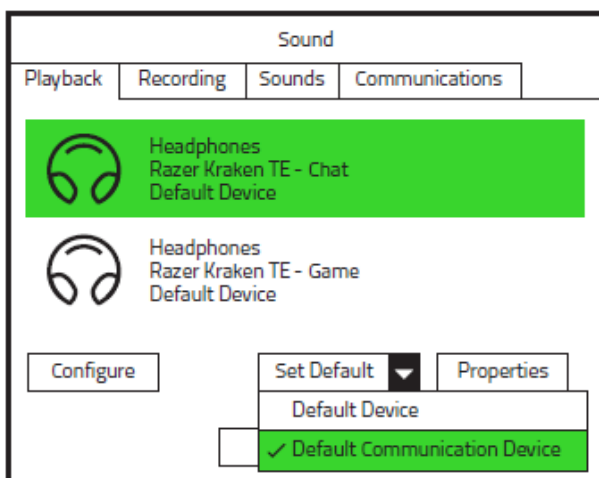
Sound

Playback | Recording | Sounds | Communications

Headphones
Razer Kraken TE - Chat
Default Device

Headphones
Razer Kraken TE - Game
Default Device

Configure

Set Default

Properties

Default Device

✓ Default Communication Device